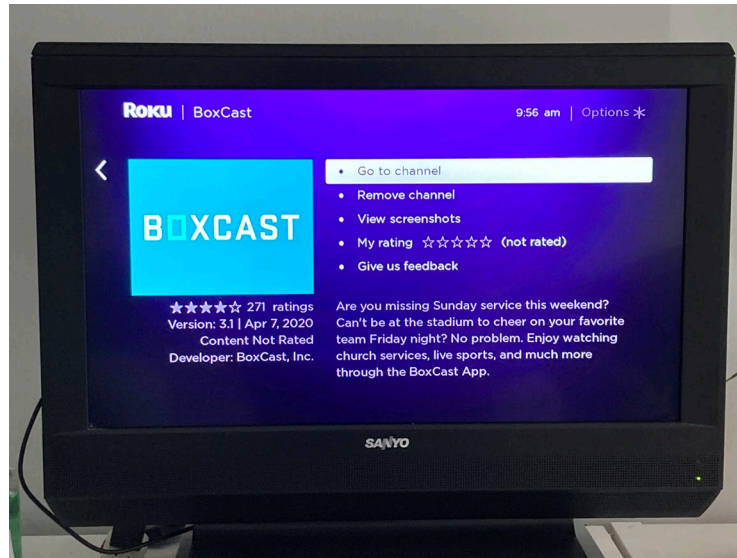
ROKU | BoxCast

9:56 am | Options ✱

<

BOXCAST

★★★★☆ 271 ratings
Version: 3.1 | Apr 7, 2020
Content Not Rated
Developer: BoxCast, Inc.

• Go to channel
• Remove channel
• View screenshots
• My rating ☆☆☆☆☆ (not rated)
• Give us feedback

Are you missing Sunday service this weekend? Can't be at the stadium to cheer on your favorite team Friday night? No problem. Enjoy watching church services, live sports, and much more through the BoxCast App.

SANYO